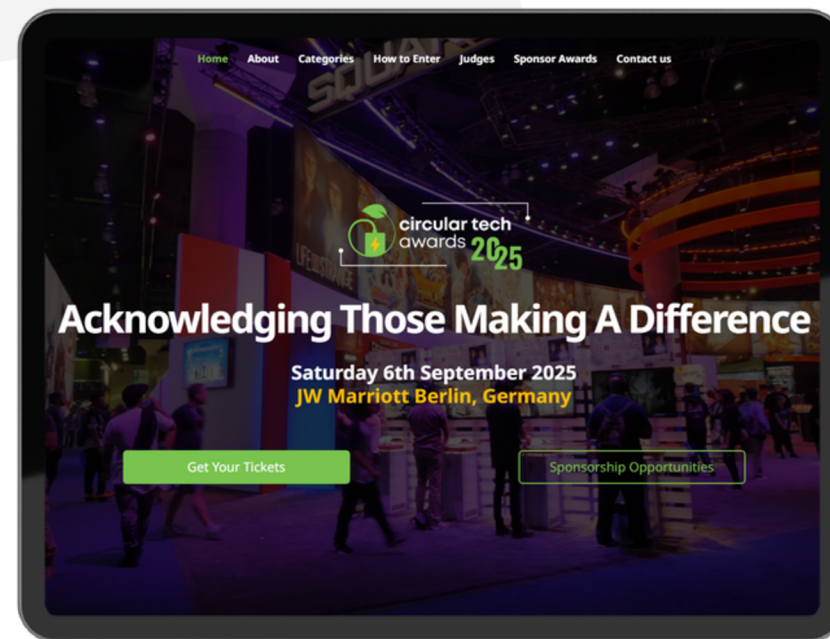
Home About Categories How to Enter Judges Sponsor Awards Contact us

circular tech awards 2025

Acknowledging Those Making A Difference

Saturday 6th September 2025
JW Marriott Berlin, Germany

Get Your Tickets

Sponsorship Opportunities